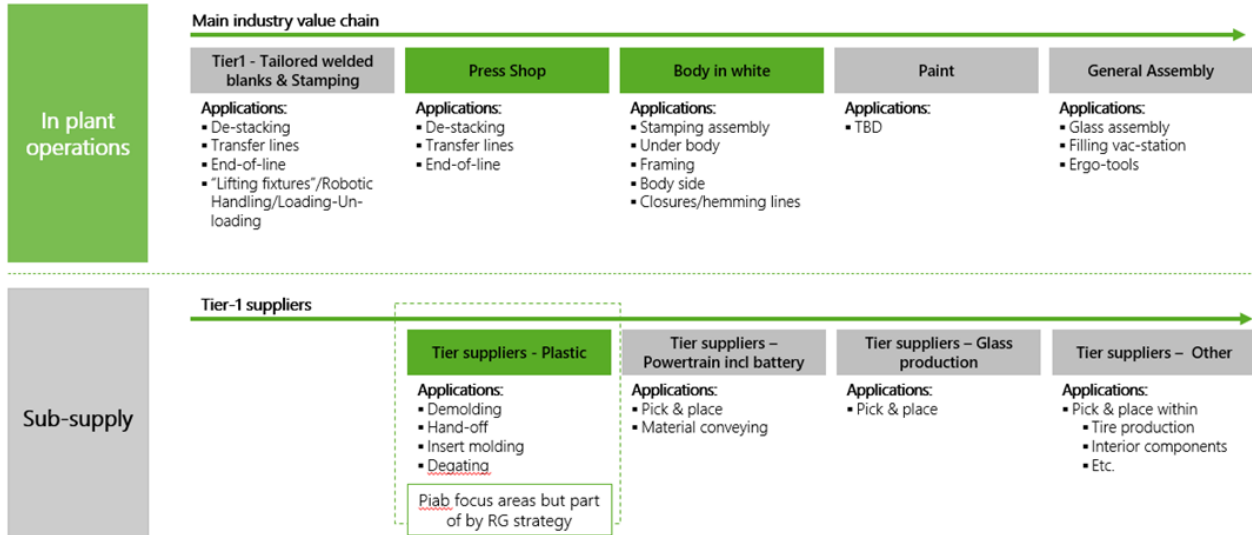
In plant operations

Main industry value chain

Tier1 - Tailored welded blanks & Stamping

Applications:
- De-stacking
- Transfer lines
- End-of-line
- "Lifting fixtures"/Robotic Handling/Loading-Unloading

Press Shop

Applications:
- De-stacking
- Transfer lines
- End-of-line

Body in white

Applications:
- Stamping assembly
- Under body
- Framing
- Body side
- Closures/hemming lines

Paint

Applications:
- TBD

General Assembly

Applications:
- Glass assembly
- Filling vac-station
- Ergo-tools

Sub-supply

Tier-1 suppliers

Tier suppliers - Plastic

Applications:
- Demolding
- Hand-off
- Insert molding
- Degating

Piab focus areas but part of by RG strategy

Tier suppliers – Powertrain incl battery

Applications:
- Pick & place
- Material conveying

Tier suppliers – Glass production

Applications:
- Pick & place

Tier suppliers – Other

Applications:
- Pick & place within
  - Tire production
  - Interior components
  - Etc.